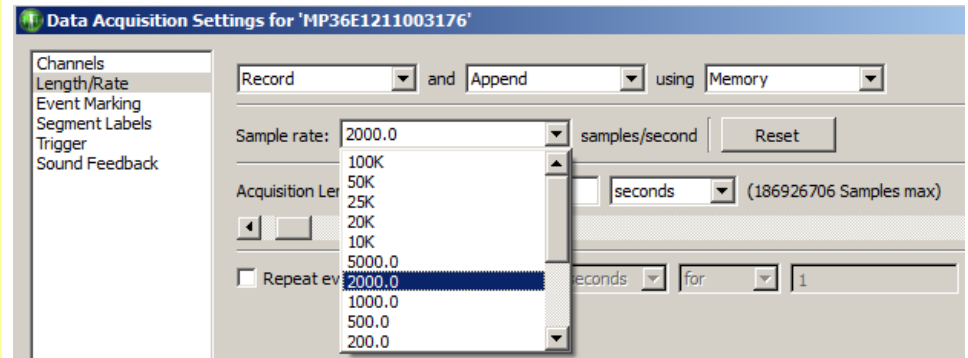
Data Acquisition Settings for 'MP36E1211003176'

Channels
Length/Rate
Event Marking
Segment Labels
Trigger
Sound Feedback

Record and Append using Memory

Sample rate: 2000.0 samples/second Reset

100K
50K
25K
20K
10K
5000.0
2000.0
1000.0
500.0
200.0

Acquisition Le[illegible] seconds (186926706 Samples max)

Repeat ev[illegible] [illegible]econds for 1